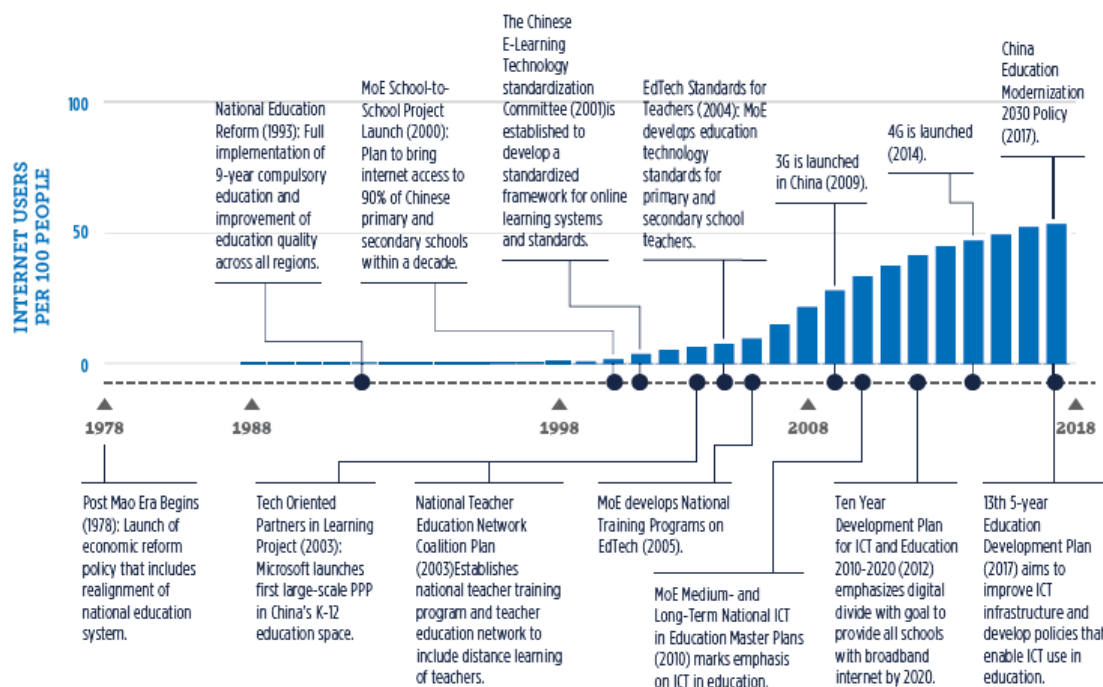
INTERNET USERS PER 100 PEOPLE

100

50

0

National Education Reform (1993): Full implementation of 9-year compulsory education and improvement of education quality across all regions.

MoE School-to-School Project Launch (2000): Plan to bring internet access to 90% of Chinese primary and secondary schools within a decade.

The Chinese E-Learning Technology standardization Committee (2001)is established to develop a standardized framework for online learning systems and standards.

EdTech Standards for Teachers (2004): MoE develops education technology standards for primary and secondary school teachers.

3G is launched in China (2009).

4G is launched (2014).

China Education Modernization 2030 Policy (2017).

1978

1988

1998

2008

2018

Post Mao Era Begins (1978): Launch of economic reform policy that includes realignment of national education system.

Tech Oriented Partners in Learning Project (2003): Microsoft launches first large-scale PPP in China's K-12 education space.

National Teacher Education Network Coalition Plan (2003)Establishes national teacher training program and teacher education network to include distance learning of teachers.

MoE develops National Training Programs on EdTech (2005).

MoE Medium- and Long-Term National ICT in Education Master Plans (2010) marks emphasis on ICT in education.

Ten Year Development Plan for ICT and Education 2010-2020 (2012) emphasizes digital divide with goal to provide all schools with broadband internet by 2020.

13th 5-year Education Development Plan (2017) aims to improve ICT infrastructure and develop policies that enable ICT use in education.